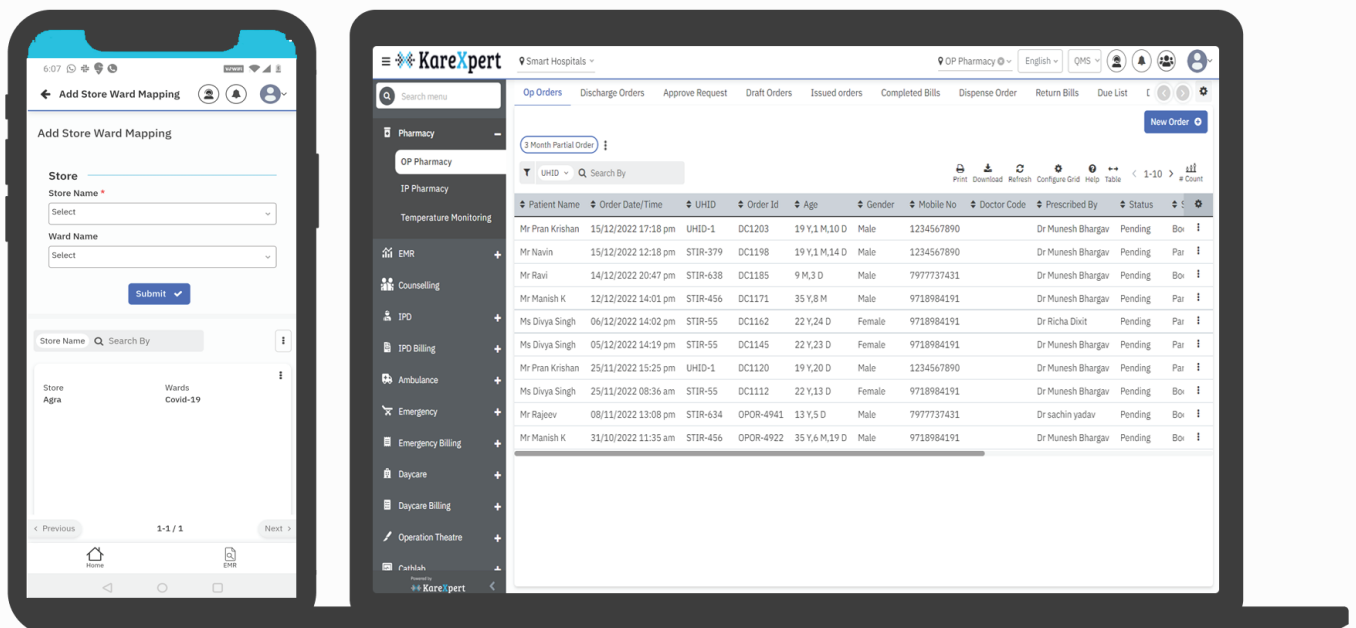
6:07

Add Store Ward Mapping

Add Store Ward Mapping

Store

Store Name *

Select

Ward Name

Select

Submit

Store Name  Search By

Store
Agra

Wards
Covid-19

‹ Previous

1-1 / 1

Next ›

Home

EMR

KareXpert

Smart Hospitals

OP Pharmacy

English

QMS

Search menu

Pharmacy

OP Pharmacy

IP Pharmacy

Temperature Monitoring

EMR

Counselling

IPD

IPD Billing

Ambulance

Emergency

Emergency Billing

Daycare

Daycare Billing

Operation Theatre

Cathlab

Powered by KareXpert

Op Orders | Discharge Orders | Approve Request | Draft Orders | Issued orders | Completed Bills | Dispense Order | Return Bills | Due List

New Order

3 Month Partial Order

UHID  Search By

Print  Download  Refresh  Configure Grid  Help  Table  1-10  # Count

| Patient Name | Order Date/Time | UHID | Order Id | Age | Gender | Mobile No | Doctor Code | Prescribed By | Status | S |
|---|---|---|---|---|---|---|---|---|---|---|
| Mr Pran Krishan | 15/12/2022 17:18 pm | UHID-1 | DC1203 | 19 Y,1 M,10 D | Male | 1234567890 | | Dr Munesh Bhargav | Pending | Bo |
| Mr Navin | 15/12/2022 12:18 pm | STIR-379 | DC1198 | 19 Y,1 M,14 D | Male | 1234567890 | | Dr Munesh Bhargav | Pending | Pa |
| Mr Ravi | 14/12/2022 20:47 pm | STIR-638 | DC1185 | 9 M,3 D | Male | 7977737431 | | Dr Munesh Bhargav | Pending | Pa |
| Mr Manish K | 12/12/2022 14:01 pm | STIR-456 | DC1171 | 35 Y,8 M | Male | 9718984191 | | Dr Munesh Bhargav | Pending | Pa |
| Ms Divya Singh | 06/12/2022 14:02 pm | STIR-55 | DC1162 | 22 Y,24 D | Female | 9718984191 | | Dr Richa Dixit | Pending | Pa |
| Ms Divya Singh | 05/12/2022 14:19 pm | STIR-55 | DC1145 | 22 Y,23 D | Female | 9718984191 | | Dr Munesh Bhargav | Pending | Pa |
| Mr Pran Krishan | 25/11/2022 15:25 pm | UHID-1 | DC1120 | 19 Y,20 D | Male | 1234567890 | | Dr Munesh Bhargav | Pending | Pa |
| Ms Divya Singh | 25/11/2022 08:36 am | STIR-55 | DC1112 | 22 Y,13 D | Female | 9718984191 | | Dr Munesh Bhargav | Pending | Bo |
| Mr Rajeev | 08/11/2022 13:08 pm | STIR-634 | OPOR-4941 | 13 Y,5 D | Male | 7977737431 | | Dr sachin yadav | Pending | Bo |
| Mr Manish K | 31/10/2022 11:35 am | STIR-456 | OPOR-4922 | 35 Y,6 M,19 D | Male | 9718984191 | | Dr Munesh Bhargav | Pending | Bo |